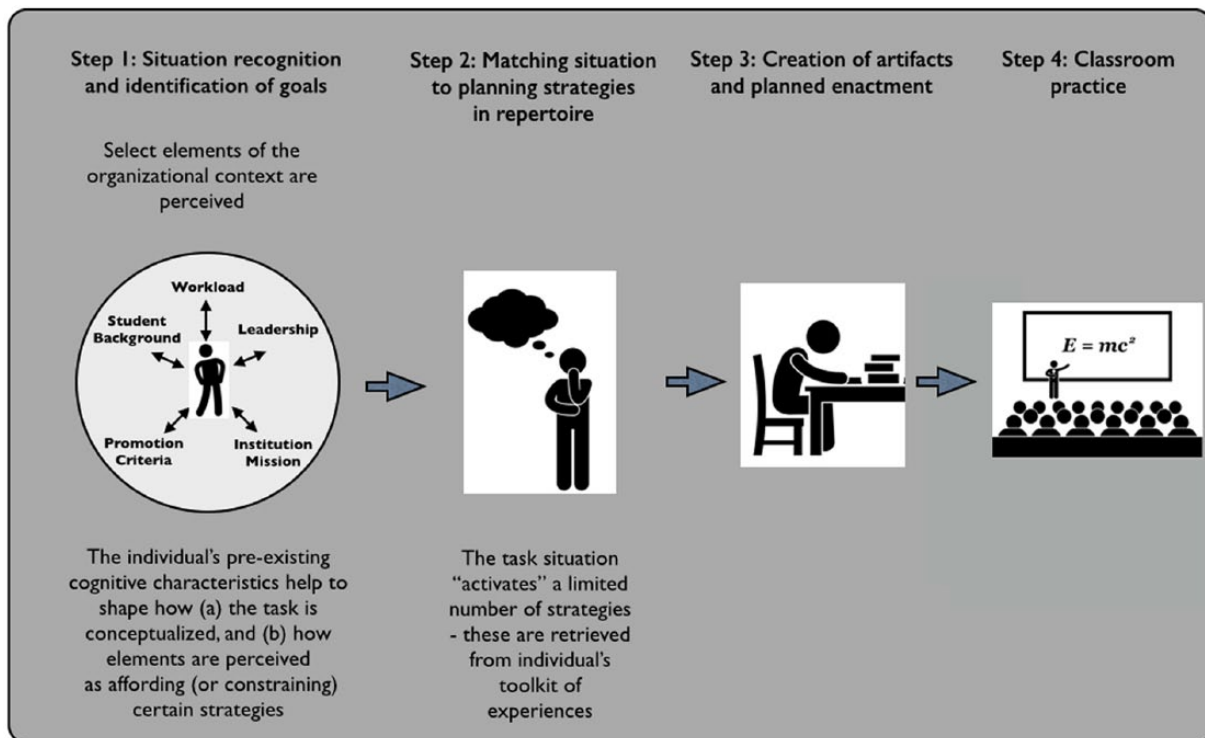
Step 1: Situation recognition and identification of goals

Select elements of the organizational context are perceived

Workload

Student Background

Leadership

Promotion Criteria

Institution Mission

The individual's pre-existing cognitive characteristics help to shape how (a) the task is conceptualized, and (b) how elements are perceived as affording (or constraining) certain strategies

Step 2: Matching situation to planning strategies in repertoire

The task situation "activates" a limited number of strategies - these are retrieved from individual's toolkit of experiences

Step 3: Creation of artifacts and planned enactment

Step 4: Classroom practice

$E = mc^2$